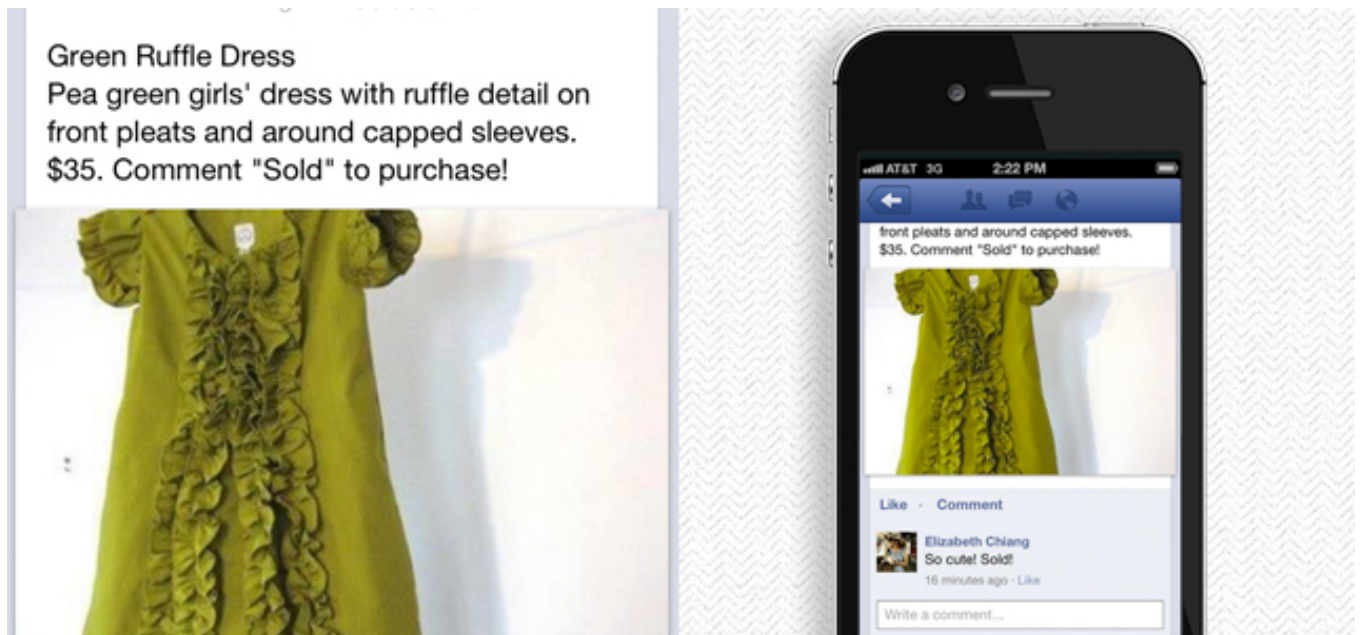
Green Ruffle Dress
Pea green girls' dress with ruffle detail on front pleats and around capped sleeves. $35. Comment "Sold" to purchase!

AT&T 3G 2:22 PM

front pleats and around capped sleeves. $35. Comment "Sold" to purchase!

Like · Comment

Elizabeth Chiang
So cute! Sold!
16 minutes ago · Like

Write a comment...